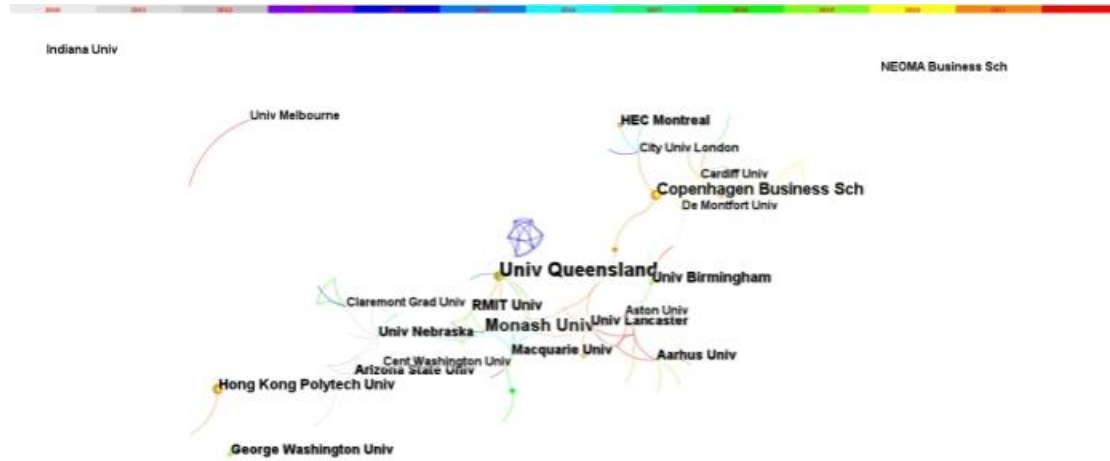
Indiana Univ

NEOMA Business Sch

Univ Melbourne

HEC Montreal

City Univ London

Cardiff Univ

Copenhagen Business Sch

De Montfort Univ

Univ Queensland

Univ Birmingham

Claremont Grad Univ

RMIT Univ

Aston Univ

Univ Lancaster

Univ Nebraska

Monash Univ

Macquarie Univ

Cent Washington Univ

Arizona State Univ

Aarhus Univ

Hong Kong Polytech Univ

George Washington Univ